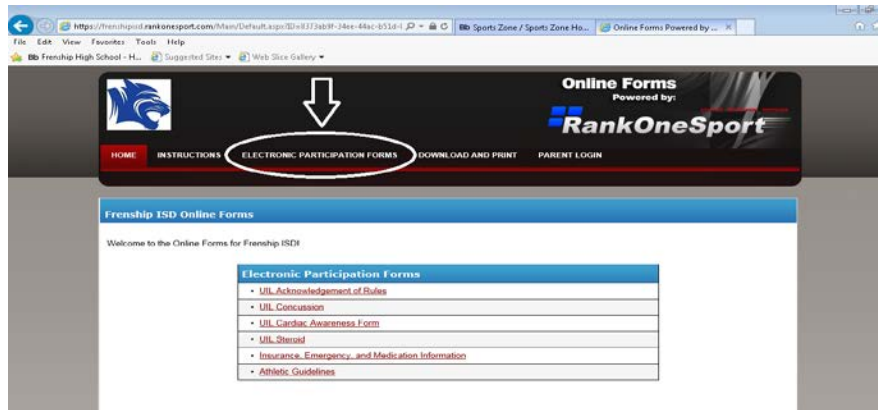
https://frenshipisd.rankonesport.com/Main/Default.aspx?ID=8373ab9f-24ee-44ac-b51d-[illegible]
Sports Zone / Sports Zone Ho...
Online Forms Powered by ...

File Edit View Favorites Tools Help

Frenship High School - H... Suggested Sites ▾ Web Slice Gallery ▾

Online Forms
Powered by:
RankOneSport

HOME INSTRUCTIONS ELECTRONIC PARTICIPATION FORMS DOWNLOAD AND PRINT PARENT LOGIN

Frenship ISD Online Forms

Welcome to the Online Forms for Frenship ISD!

| Electronic Participation Forms |
|---|
| • UIL Acknowledgement of Rules |
| • UIL Concussion |
| • UIL Cardiac Awareness Form |
| • UIL Steroid |
| • Insurance, Emergency, and Medication Information |
| • Athletic Guidelines |